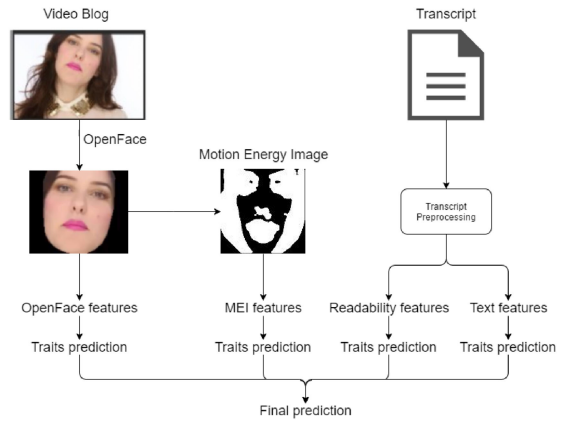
Video Blog

Transcript

OpenFace

Motion Energy Image

Transcript Preprocessing

OpenFace features

MEI features

Readability features

Text features

Traits prediction

Traits prediction

Traits prediction

Traits prediction

Final prediction